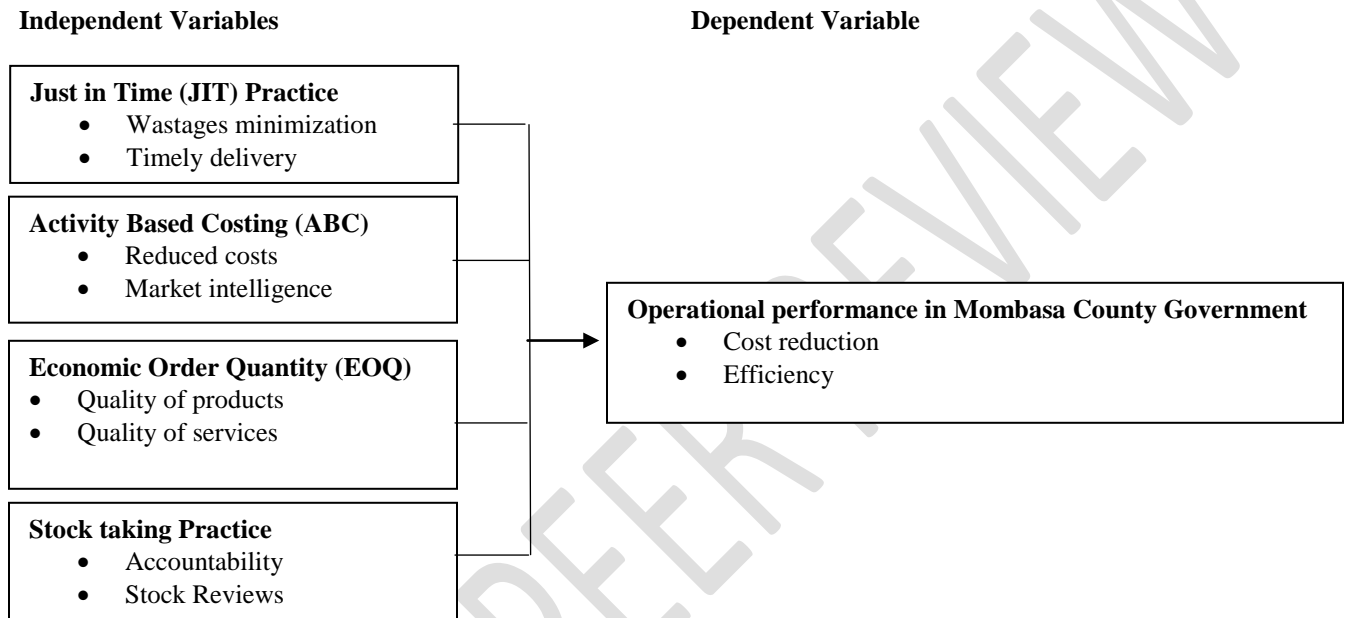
Independent Variables

Dependent Variable

Just in Time (JIT) Practice
- Wastages minimization
- Timely delivery

Activity Based Costing (ABC)
- Reduced costs
- Market intelligence

Economic Order Quantity (EOQ)
- Quality of products
- Quality of services

Stock taking Practice
- Accountability
- Stock Reviews

Operational performance in Mombasa County Government
- Cost reduction
- Efficiency

PEER REVIEW